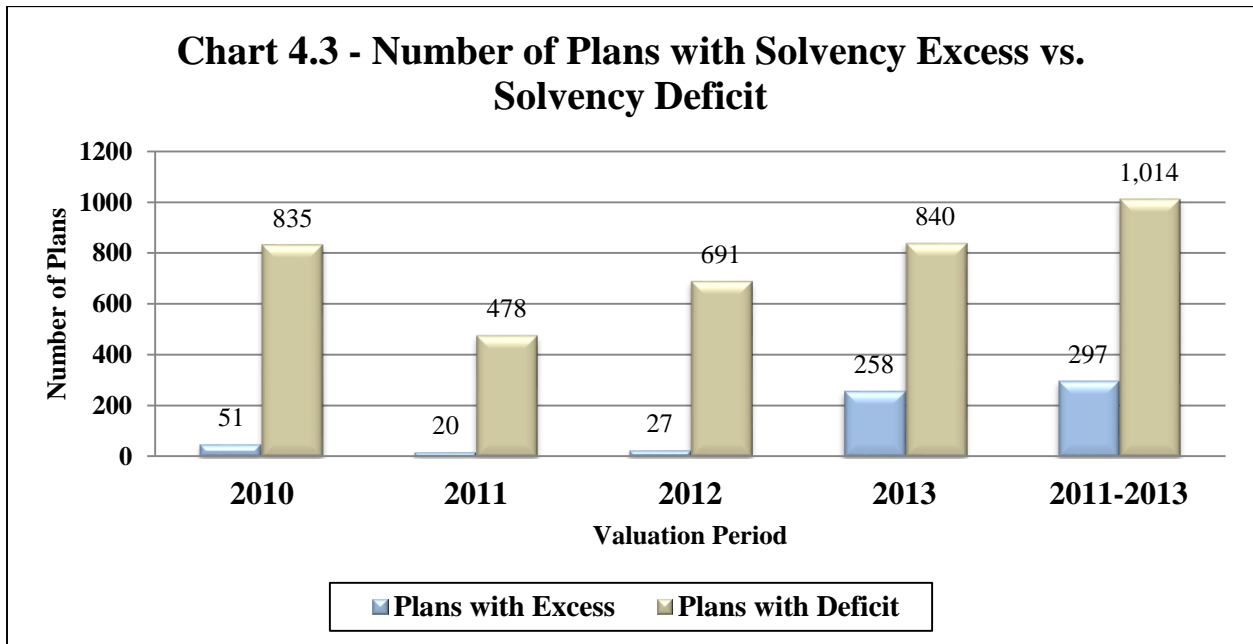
Chart 4.3 - Number of Plans with Solvency Excess vs. Solvency Deficit

1200
1000
800
600
400
200
0

Number of Plans

51
835
20
478
27
691
258
840
297
1,014

2010
2011
2012
2013
2011-2013

Valuation Period

Plans with Excess
Plans with Deficit